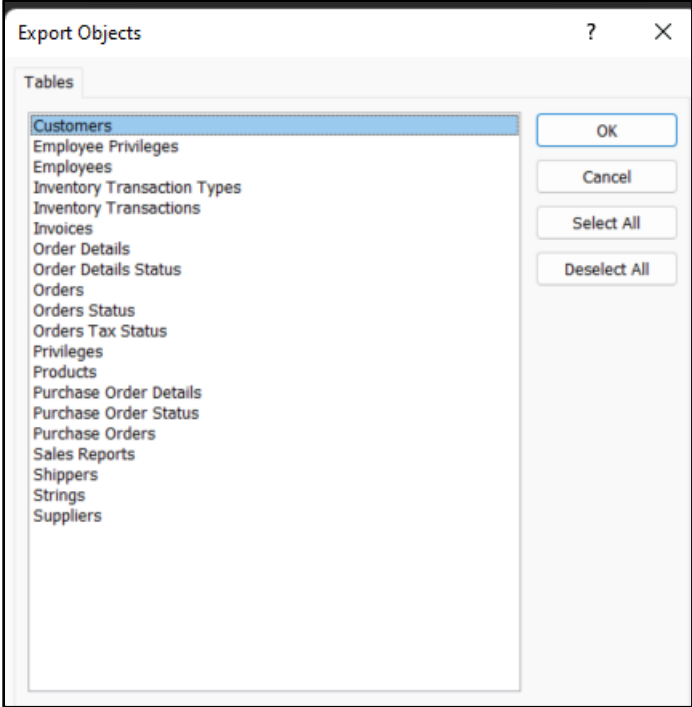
Export Objects

?

×

Tables

Customers
Employee Privileges
Employees
Inventory Transaction Types
Inventory Transactions
Invoices
Order Details
Order Details Status
Orders
Orders Status
Orders Tax Status
Privileges
Products
Purchase Order Details
Purchase Order Status
Purchase Orders
Sales Reports
Shippers
Strings
Suppliers

OK

Cancel

Select All

Deselect All